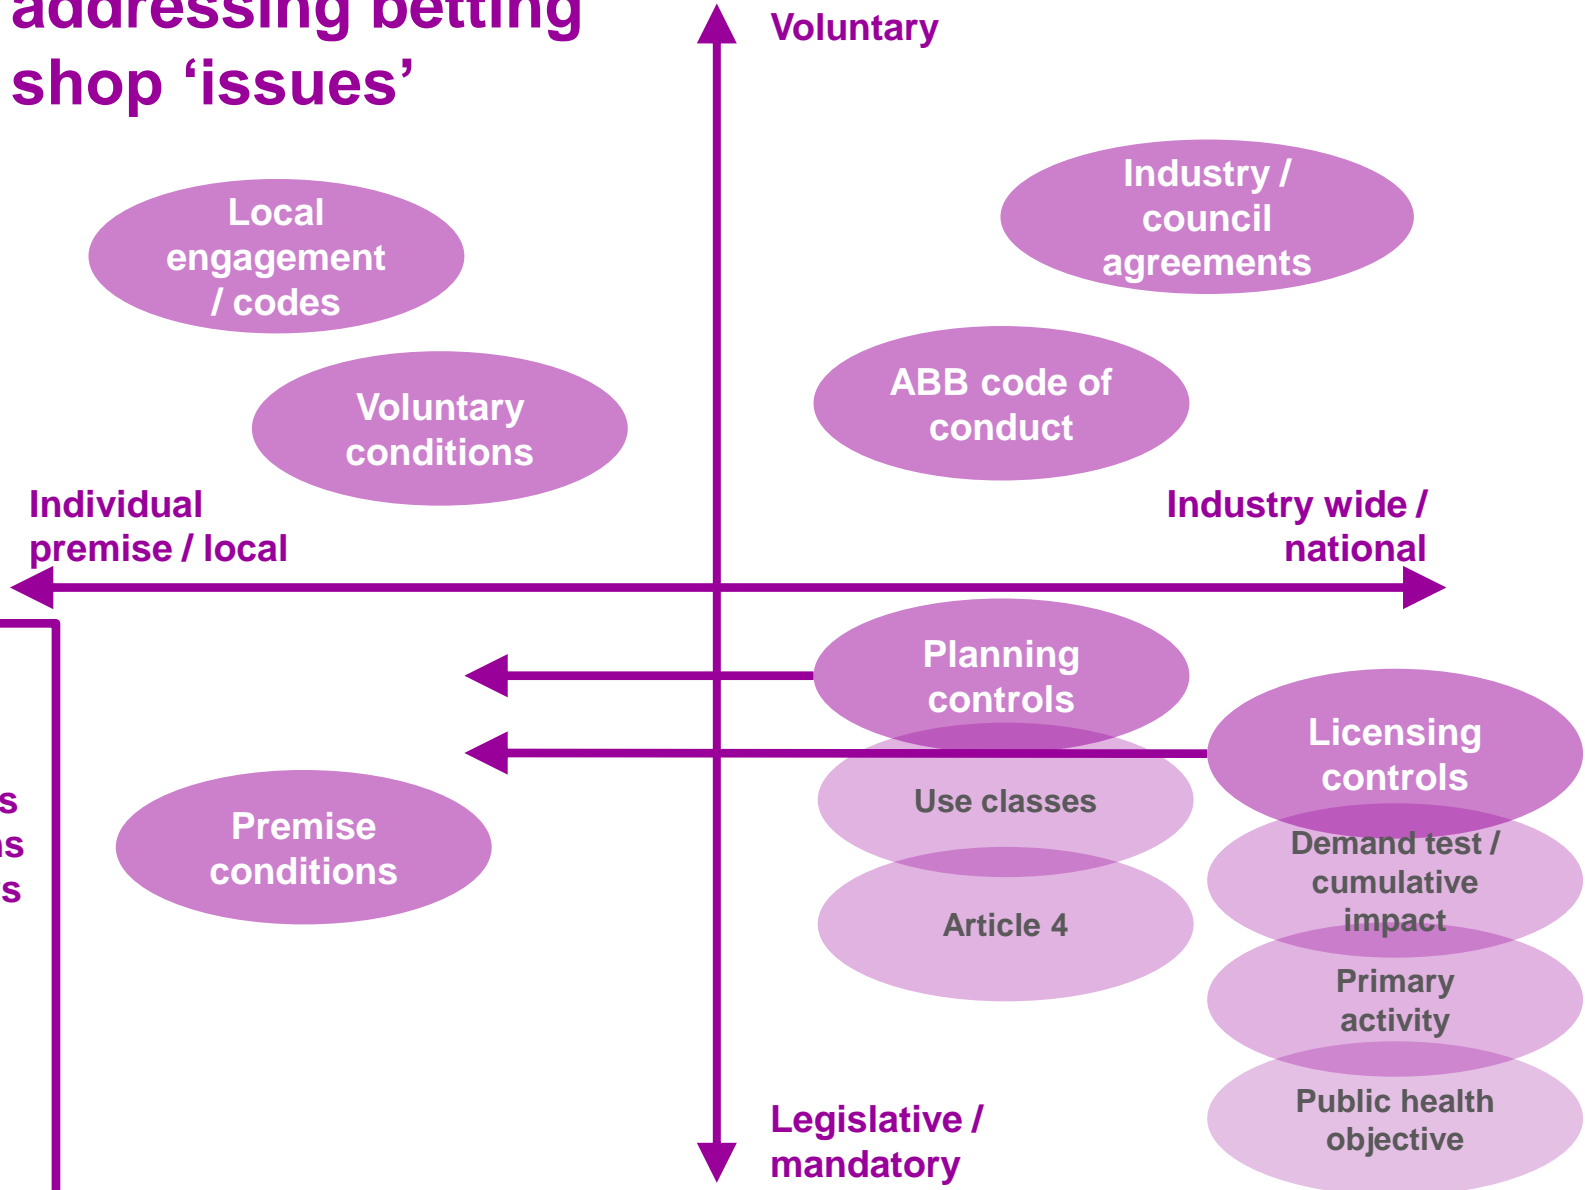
addressing betting shop ‘issues’

Voluntary

Local engagement / codes

Industry / council agreements

Voluntary conditions

ABB code of conduct

Individual premise / local

Industry wide / national

Planning controls

Licensing controls

Use classes

s
ns
s

Premise conditions

Demand test / cumulative impact

Article 4

Primary activity

Legislative / mandatory

Public health objective